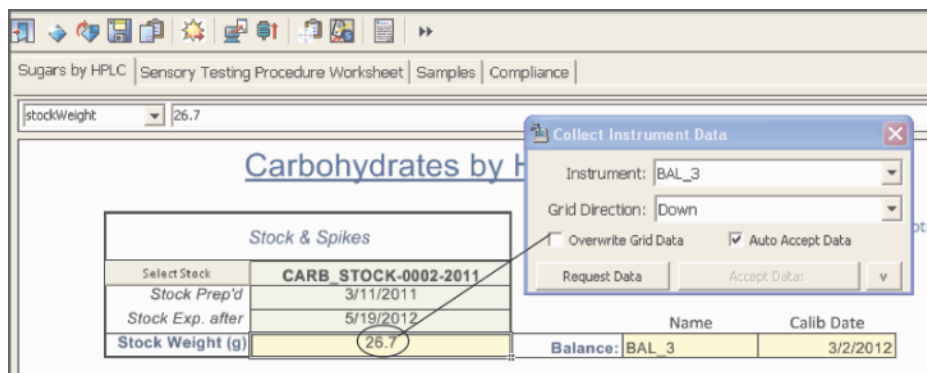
Sugars by HPLC | Sensory Testing Procedure Worksheet | Samples | Compliance

stockWeight 26.7

Carbohydrates by H

Collect Instrument Data

Instrument: BAL_3

Grid Direction: Down

Overwrite Grid Data

Auto Accept Data

Request Data

Accept Data:

v

Stock & Spikes

| Select Stock | CARB_STOCK-0002-2011 |
|---|---|
| Stock Prep'd | 3/11/2011 |
| Stock Exp. after | 5/19/2012 |
| Stock Weight (g) | 26.7 |

| | Name | Calib Date |
|---|---|---|
| Balance: | BAL_3 | 3/2/2012 |